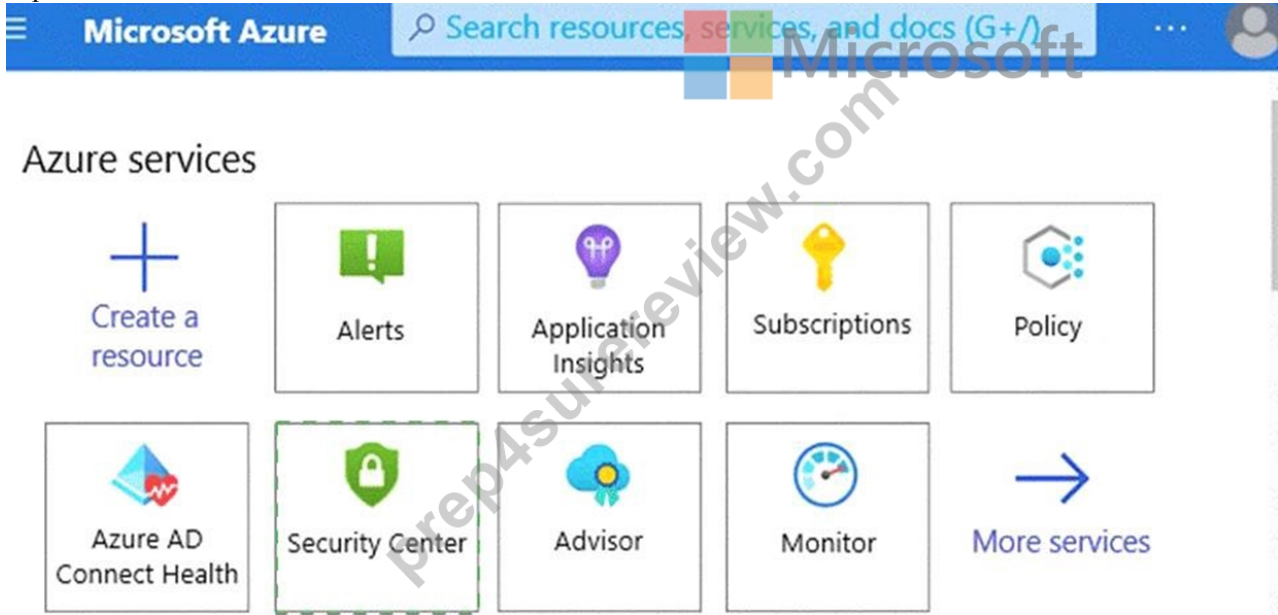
Microsoft Azure

Search resources, services, and docs (G+/)

...

Microsoft

prep4surereview.com

Azure services

Create a resource

Alerts

Application Insights

Subscriptions

Policy

Azure AD Connect Health

Security Center

Advisor

Monitor

More services